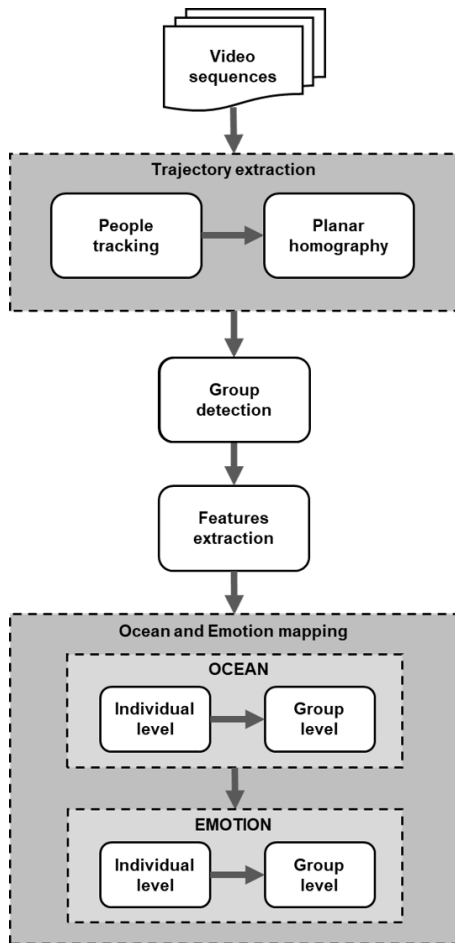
Video sequences

Trajectory extraction

People tracking

Planar homography

Group detection

Features extraction

Ocean and Emotion mapping

OCEAN

Individual level

Group level

EMOTION

Individual level

Group level